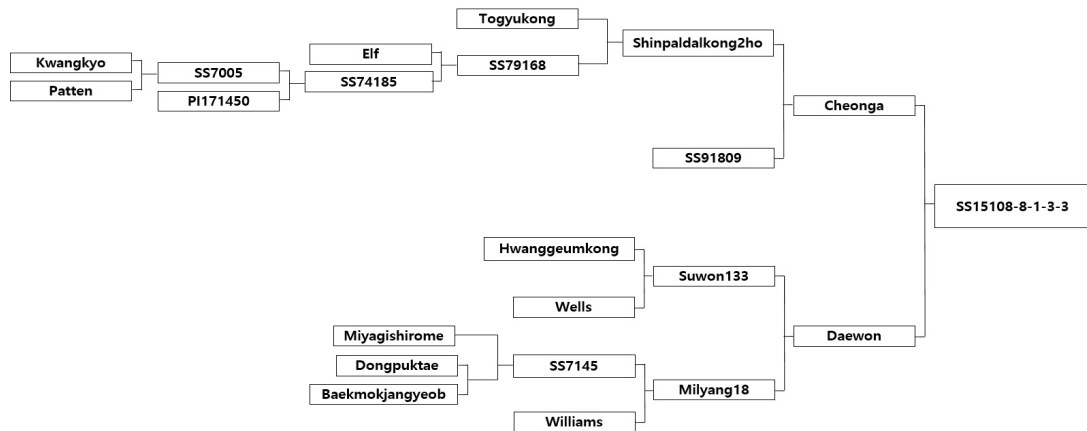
Togyukong
Kwangkyo
Patten
SS7005
PI171450
Elf
SS74185
SS79168
Shinpaldalkong2ho
Cheonga
SS91809
SS15108-8-1-3-3
Hwanggeumkong
Wells
Suwon133
Miyagishirome
Dongpuktae
Baekmokjangyeob
SS7145
Williams
Milyang18
Daewon